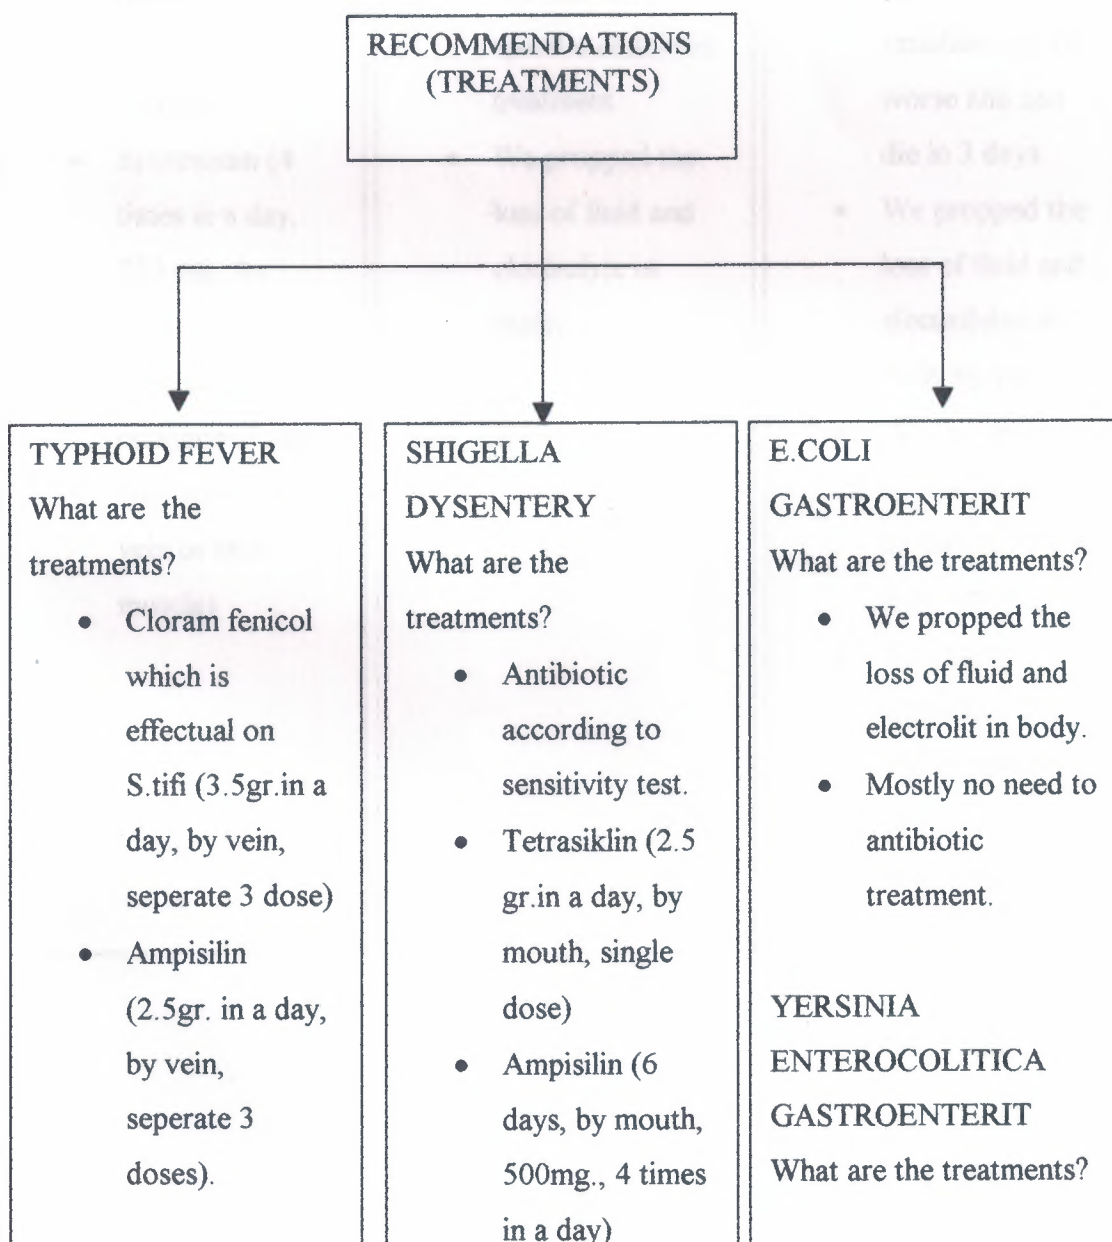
RECOMMENDATIONS (TREATMENTS)

TYPHOID FEVER
What are the treatments?
- Cloram fenicol which is effectual on S.tifi (3.5gr.in a day, by vein, seperate 3 dose)
- Ampisilin (2.5gr. in a day, by vein, seperate 3 doses).

SHIGELLA DYSENTERY
What are the treatments?
- Antibiotic according to sensitivity test.
- Tetrasiklin (2.5 gr.in a day, by mouth, single dose)
- Ampisilin (6 days, by mouth, 500mg., 4 times in a day)

E.COLI GASTROENTERIT
What are the treatments?
- We propped the loss of fluid and electrolit in body.
- Mostly no need to antibiotic treatment.

YERSINIA ENTEROCOLITICA GASTROENTERIT
What are the treatments?